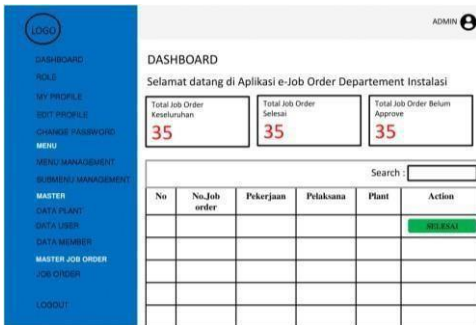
LOGO

DASHBOARD
ROLE
MY PROFILE
EDIT PROFILE
CHANGE PASSWORD
MENU
MENU MANAGEMENT
SUBMENU MANAGEMENT
MASTER
DATA PLANT
DATA USER
DATA MEMBER
MASTER JOB ORDER
JOB ORDER

LOGOUT

ADMIN

DASHBOARD

Selamat datang di Aplikasi e-Job Order Departement Instalasi

Total Job Order Keseluruhan
35

Total Job Order Selesai
35

Total Job Order Belum Approve
35

Search :

| No | No.Job order | Pekerjaan | Pelaksana | Plant | Action |
|---|---|---|---|---|---|
| | | | | | SELESAI |
| | | | | | |
| | | | | | |
| | | | | | |
| | | | | | |
| | | | | | |